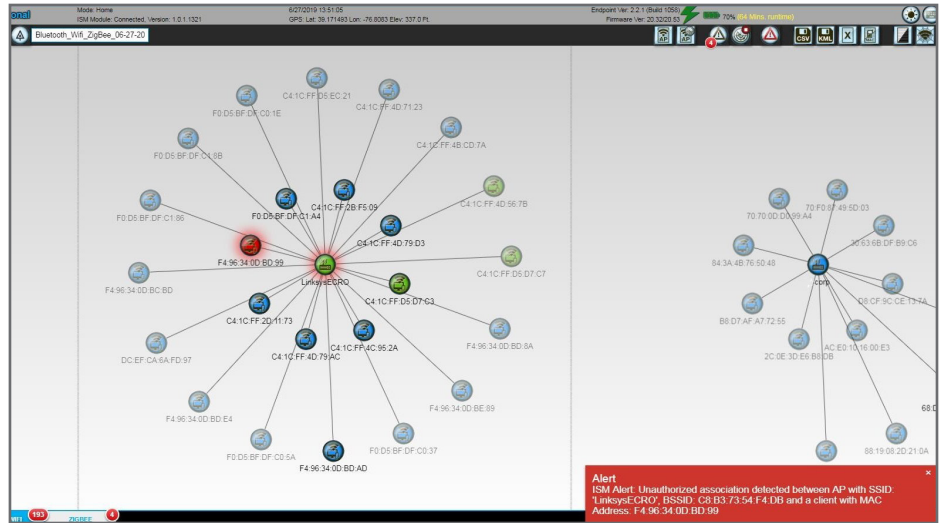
onal

Mode: Home
ISM Module: Connected, Version: 1.0.1.1321

6/27/2019 13:51:05
GPS: Lat: 39.171483 Lon: -76.8083 Elev: 337.0 Ft.

Endpoint Ver: 2.2.1 (Build 1058)
Firmware Ver: 20.32/20.83

70% (64 Mins. runtime)

Bluetooth_Wifi_ZigBee_06-27-20

4

CSV KML X

C4:1C:FF:D8:EC:21
F0:D5:BF:DF:C0:1E
C4:1C:FF:4D:71:23
F0:D5:BF:DF:C1:8B
C4:1C:FF:4B:CD:7A
F0:D5:BF:DF:C1:A4
C4:1C:FF:2B:F5:09
C4:1C:FF:4D:56:7B
F0:D5:BF:DF:C1:86
C4:1C:FF:4D:79:D3
F4:96:34:0D:BD:99
LinksysECRO
C4:1C:FF:D5:D7:C7
F4:96:34:0D:BC:BD
C4:1C:FF:D5:D7:C3
C4:1C:FF:2D:11:73
F4:96:34:0D:BD:8A
C4:1C:FF:4C:95:2A
DC:EF:CA:6A:FD:97
C4:1C:FF:4D:79:AC
F4:96:34:0D:BE:89
F4:96:34:0D:BD:E4
F0:D5:BF:DF:C0:37
F0:D5:BF:DF:C0:5A
F4:96:34:0D:BD:AD

70:F0:87:49:5D:03
70:70:0D:D0:99:A4
30:63:6B:DF:B9:C6
84:3A:4B:76:50:48
corp
D8:CF:9C:CE:13:7A
B8:D7:AF:A7:72:55
AC:E0:10:16:00:E3
2C:0E:3D:E6:B8:DB
68:D
88:19:08:2D:21:0A

Alert
ISM Alert: Unauthorized association detected between AP with SSID: 'LinksysECRO', BSSID: C8:B3:73:54:F4:DB and a client with MAC Address: F4:96:34:0D:BD:99

WIFI 193 ZIGBEE 4